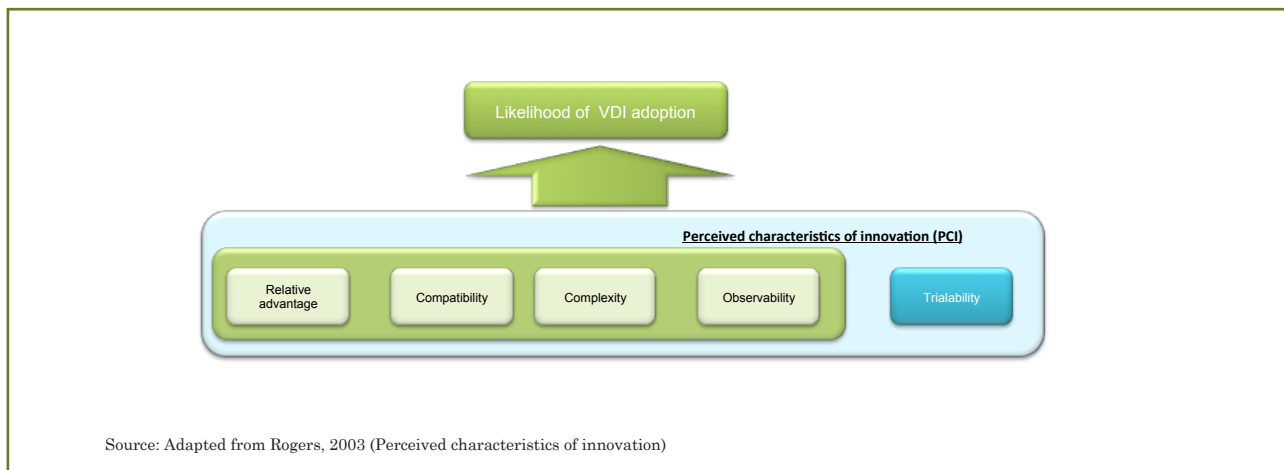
Likelihood of VDI adoption

Perceived characteristics of innovation (PCI)

Relative advantage

Compatibility

Complexity

Observability

Trialability

Source: Adapted from Rogers, 2003 (Perceived characteristics of innovation)